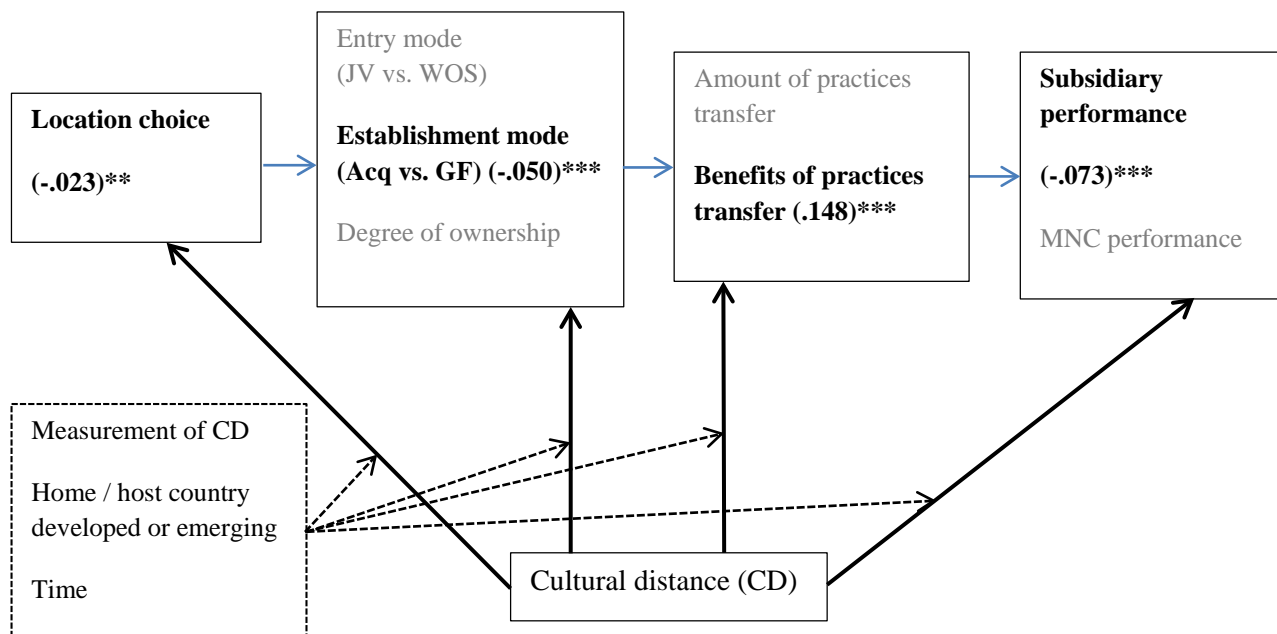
Location choice

(-.023)**

Entry mode (JV vs. WOS)

Establishment mode (Acq vs. GF) (-.050)***

Degree of ownership

Amount of practices transfer

Benefits of practices transfer (.148)***

Subsidiary performance

(-.073)***

MNC performance

Measurement of CD

Home / host country developed or emerging

Time

Cultural distance (CD)